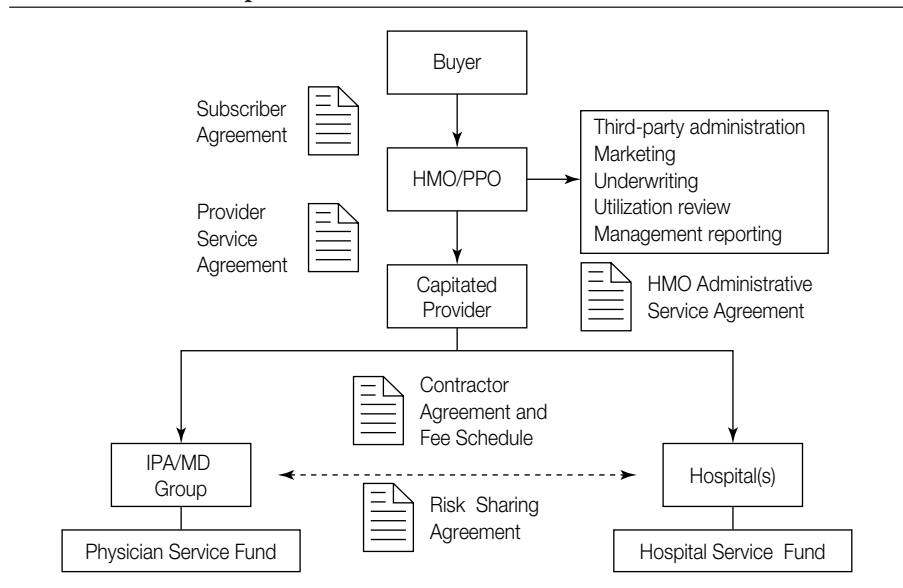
Buyer

Subscriber Agreement

HMO/PPO

Third-party administration
Marketing
Underwriting
Utilization review
Management reporting

Provider Service Agreement

Capitated Provider

HMO Administrative Service Agreement

Contractor Agreement and Fee Schedule

IPA/MD Group

Hospital(s)

Risk Sharing Agreement

Physician Service Fund

Hospital Service Fund